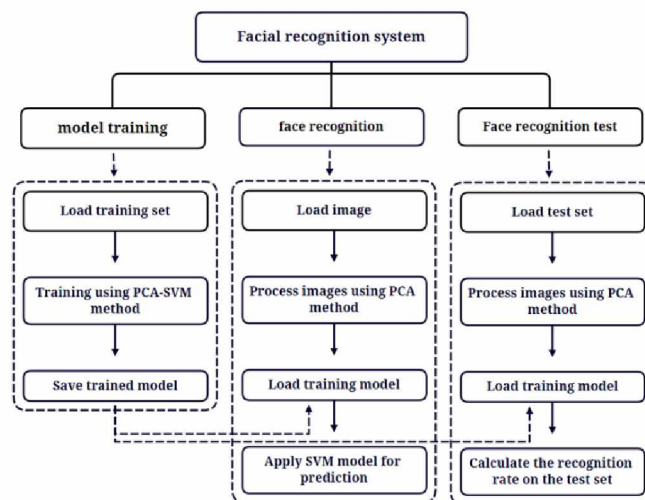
Facial recognition system

model training

face recognition

Face recognition test

Load training set

Training using PCA-SVM method

Save trained model

Load image

Process images using PCA method

Load training model

Apply SVM model for prediction

Load test set

Process images using PCA method

Load training model

Calculate the recognition rate on the test set